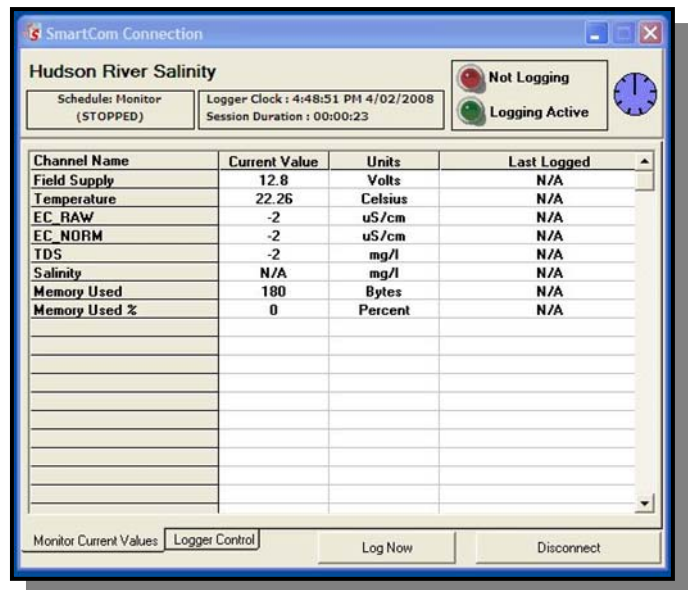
SmartCom Connection

Hudson River Salinity

Schedule: Monitor (STOPPED)

Logger Clock : 4:48:51 PM 4/02/2008
Session Duration : 00:00:23

Not Logging

Logging Active

| Channel Name | Current Value | Units | Last Logged |
|---|---|---|---|
| Field Supply | 12.8 | Volts | N/A |
| Temperature | 22.26 | Celsius | N/A |
| EC_RAW | -2 | uS/cm | N/A |
| EC_NORM | -2 | uS/cm | N/A |
| TDS | -2 | mg/l | N/A |
| Salinity | N/A | mg/l | N/A |
| Memory Used | 180 | Bytes | N/A |
| Memory Used % | 0 | Percent | N/A |

Monitor Current Values | Logger Control | Log Now | Disconnect